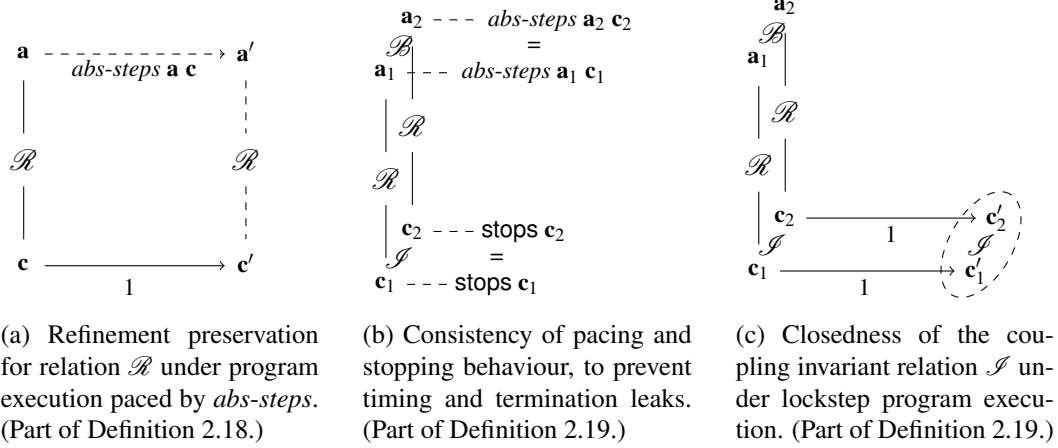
$\mathbf{a}$ $\mathbf{a}'$
*abs-steps* $\mathbf{a}$ $\mathbf{c}$
$\mathscr{R}$ $\mathscr{R}$
$\mathbf{c}$ $\mathbf{c}'$
1

(a) Refinement preservation for relation $\mathscr{R}$ under program execution paced by *abs-steps*. (Part of Definition 2.18.)

$\mathbf{a}_2$ *abs-steps* $\mathbf{a}_2$ $\mathbf{c}_2$
$\mathscr{B}$ =
$\mathbf{a}_1$ *abs-steps* $\mathbf{a}_1$ $\mathbf{c}_1$
$\mathscr{R}$
$\mathscr{R}$
$\mathbf{c}_2$ stops $\mathbf{c}_2$
$\mathscr{I}$ =
$\mathbf{c}_1$ stops $\mathbf{c}_1$

(b) Consistency of pacing and stopping behaviour, to prevent timing and termination leaks. (Part of Definition 2.19.)

$\mathbf{a}_2$
$\mathscr{B}$
$\mathbf{a}_1$
$\mathscr{R}$
$\mathscr{R}$
$\mathbf{c}_2$ $\mathbf{c}_2'$
1
$\mathscr{I}$ $\mathscr{I}$
$\mathbf{c}_1$ $\mathbf{c}_1'$
1

(c) Closedness of the coupling invariant relation $\mathscr{I}$ under lockstep program execution. (Part of Definition 2.19.)